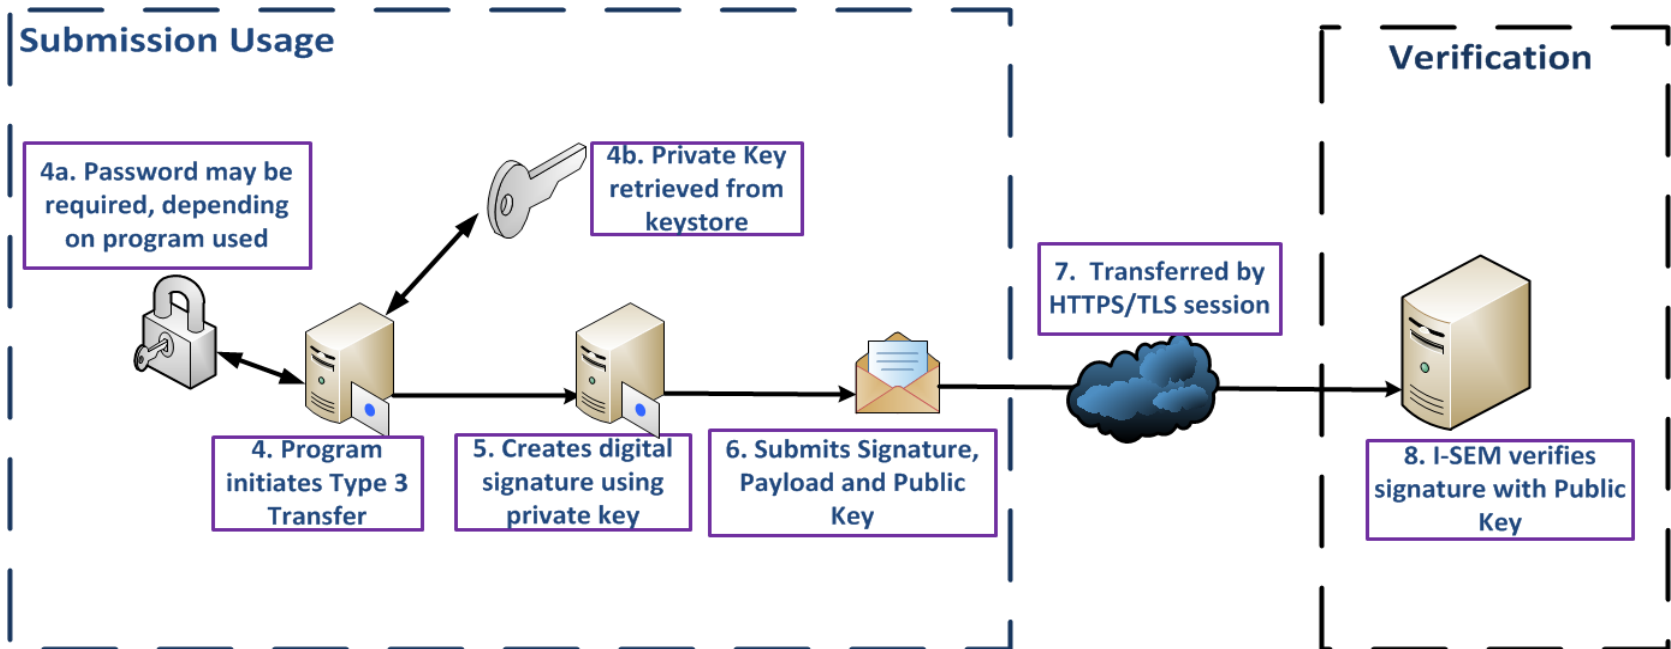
Submission Usage

4a. Password may be required, depending on program used

4b. Private Key retrieved from keystore

4. Program initiates Type 3 Transfer

5. Creates digital signature using private key

6. Submits Signature, Payload and Public Key

7. Transferred by HTTPS/TLS session

Verification

8. I-SEM verifies signature with Public Key